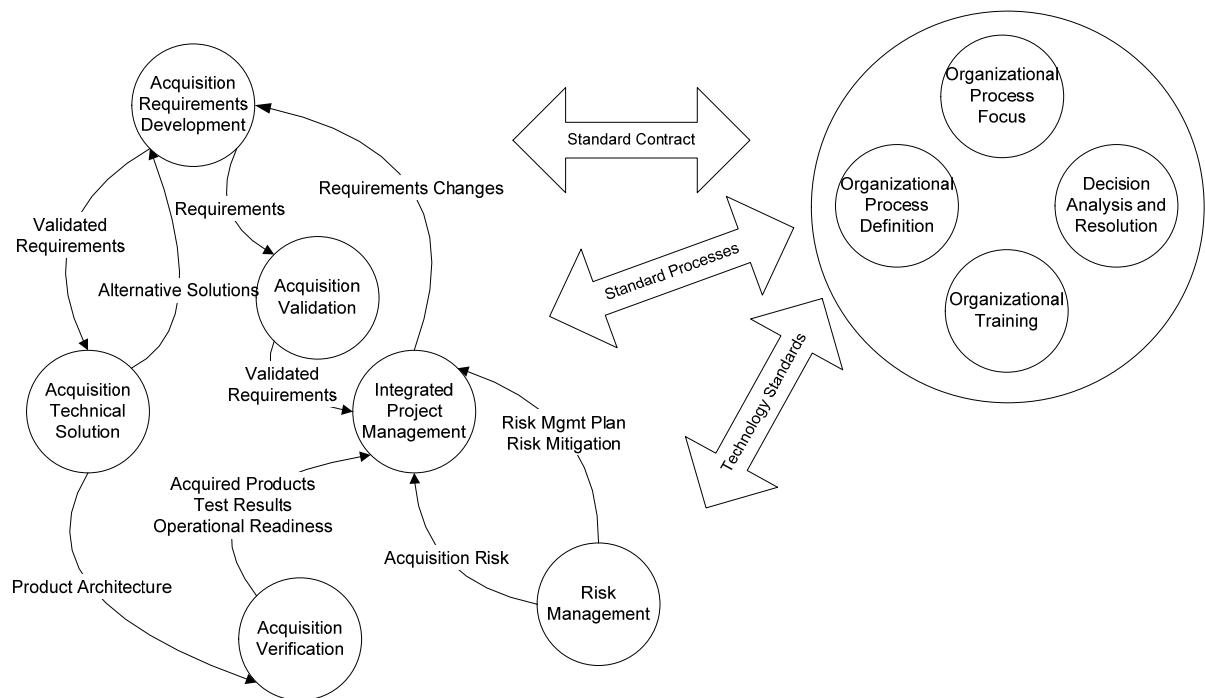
Acquisition Requirements Development

Standard Contract

Organizational Process Focus

Organizational Process Definition

Decision Analysis and Resolution

Organizational Training

Requirements Changes

Requirements

Validated Requirements

Acquisition Validation

Alternative Solutions

Standard Processes

Acquisition Technical Solution

Validated Requirements

Integrated Project Management

Risk Mgmt Plan
Risk Mitigation

Technology Standards

Acquired Products
Test Results
Operational Readiness

Acquisition Risk

Product Architecture

Risk Management

Acquisition Verification